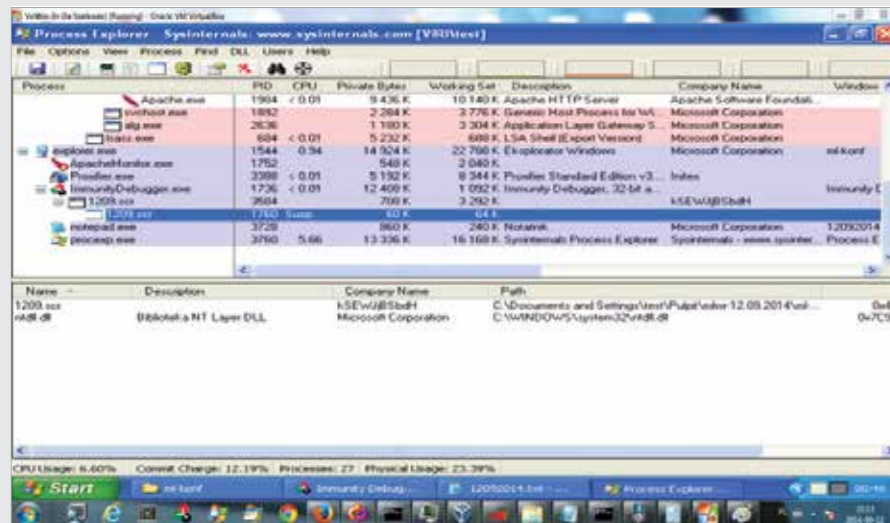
WinXP [Running] - Oracle VM VirtualBox

Process Explorer - Sysinternals: www.sysinternals.com [VIR\test]

File Options View Process Find DLL Users Help

| Process | PID | CPU | Private Bytes | Working Set | Description | Company Name | Window |
|---|---|---|---|---|---|---|---|
| Apache.exe | 1984 | < 0.01 | 9 436 K | 10 140 K | Apache HTTP Server | Apache Software Foundati... | |
| svchost.exe | 1892 | | 2 264 K | 3 776 K | Generic Host Process for Wi... | Microsoft Corporation | |
| alg.exe | 2636 | | 1 180 K | 3 304 K | Application Layer Gateway S... | Microsoft Corporation | |
| lsass.exe | 684 | < 0.01 | 5 232 K | 688 K | LSA Shell (Export Version) | Microsoft Corporation | |
| explorer.exe | 1544 | 0.94 | 14 924 K | 22 788 K | Eksplorator Windows | Microsoft Corporation | ml-komf |
| ApacheMonitor.exe | 1752 | | 548 K | 2 040 K | | | |
| Procmon.exe | 3388 | < 0.01 | 5 192 K | 8 344 K | Procmon Standard Edition v3... | Intex | |
| ImmunityDebugger.exe | 1736 | < 0.01 | 12 408 K | 1 092 K | Immunity Debugger, 32-bit a... | | Immunity D |
| 1209.scr | 3584 | | 708 K | 3 292 K | | kSEWJjBSbdH | |
| 1209.scr | 1760 | Susp... | 60 K | 64 K | | | |
| notepad.exe | 3728 | | 860 K | 240 K | Notatnik | Microsoft Corporation | 12092014 |
| procexp.exe | 3760 | 5.66 | 13 336 K | 16 168 K | Sysinternals Process Explorer | Sysinternals - www.sysinter... | Process E |

| Name | Description | Company Name | Path | |
|---|---|---|---|---|
| 1209.scr | | kSEWJjBSbdH | C:\Documents and Settings\test\Pulpit\solve 12.09.2014\sol... | 0x4 |
| ntdll.dll | Biblioteka NT Layer DLL | Microsoft Corporation | C:\WINDOWS\system32\ntdll.dll | 0x7C9 |

CPU Usage: 6.60% Commit Charge: 12.19% Processes: 27 Physical Usage: 23.39%

Start ml-komf Immunity Debug... 12092014.txt - ... Process Explorer ...